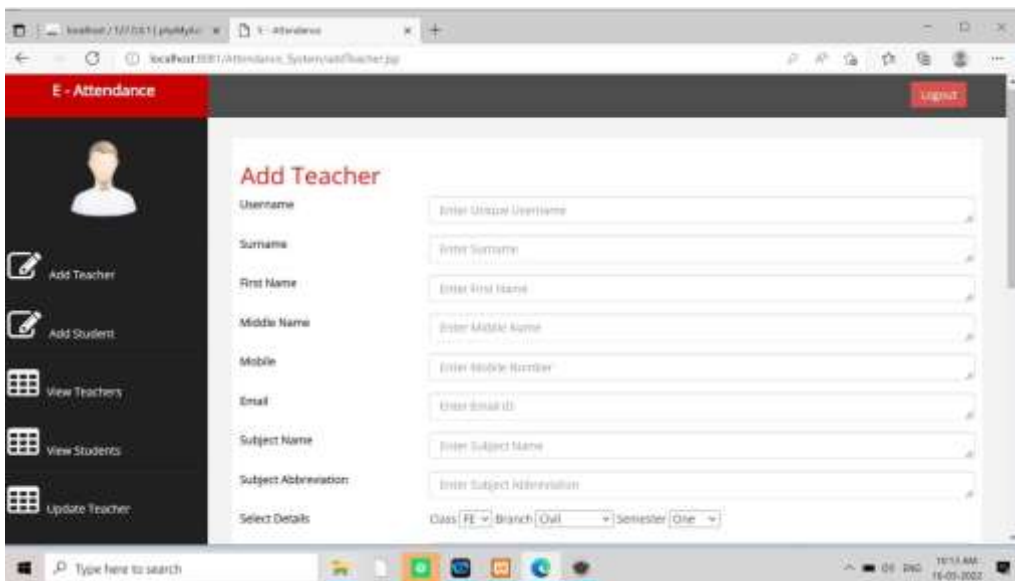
localhost / 127.0.0.1 | phpMyAd ×
E - Attendance ×
+
localhost:8081/Attendance_System/addTeacher.jsp

E - Attendance
Logout

Add Teacher
Add Student
View Teachers
View Students
Update Teacher

Add Teacher

| | |
|---|---|
| Username | Enter Unique Username |
| Surname | Enter Surname |
| First Name | Enter First Name |
| Middle Name | Enter Middle Name |
| Mobile | Enter Mobile Number |
| Email | Enter Email ID |
| Subject Name | Enter Subject Name |
| Subject Abbreviation | Enter Subject Abbreviation |
| Select Details | Class FE Branch Civil Semester One |

Type here to search
ENG
10:13 AM
16-05-2022